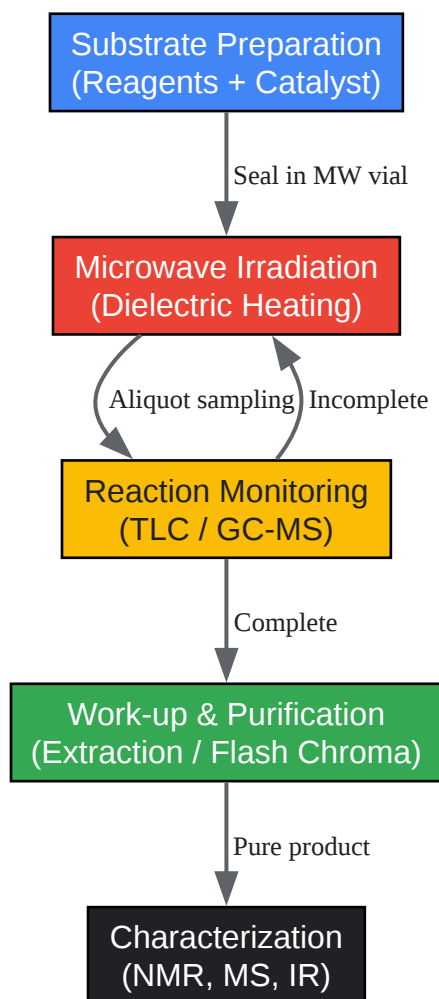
Substrate Preparation
(Reagents + Catalyst)

Seal in MW vial

Microwave Irradiation
(Dielectric Heating)

Aliquot sampling

Incomplete

Reaction Monitoring
(TLC / GC-MS)

Complete

Work-up & Purification
(Extraction / Flash Chroma)

Pure product

Characterization
(NMR, MS, IR)